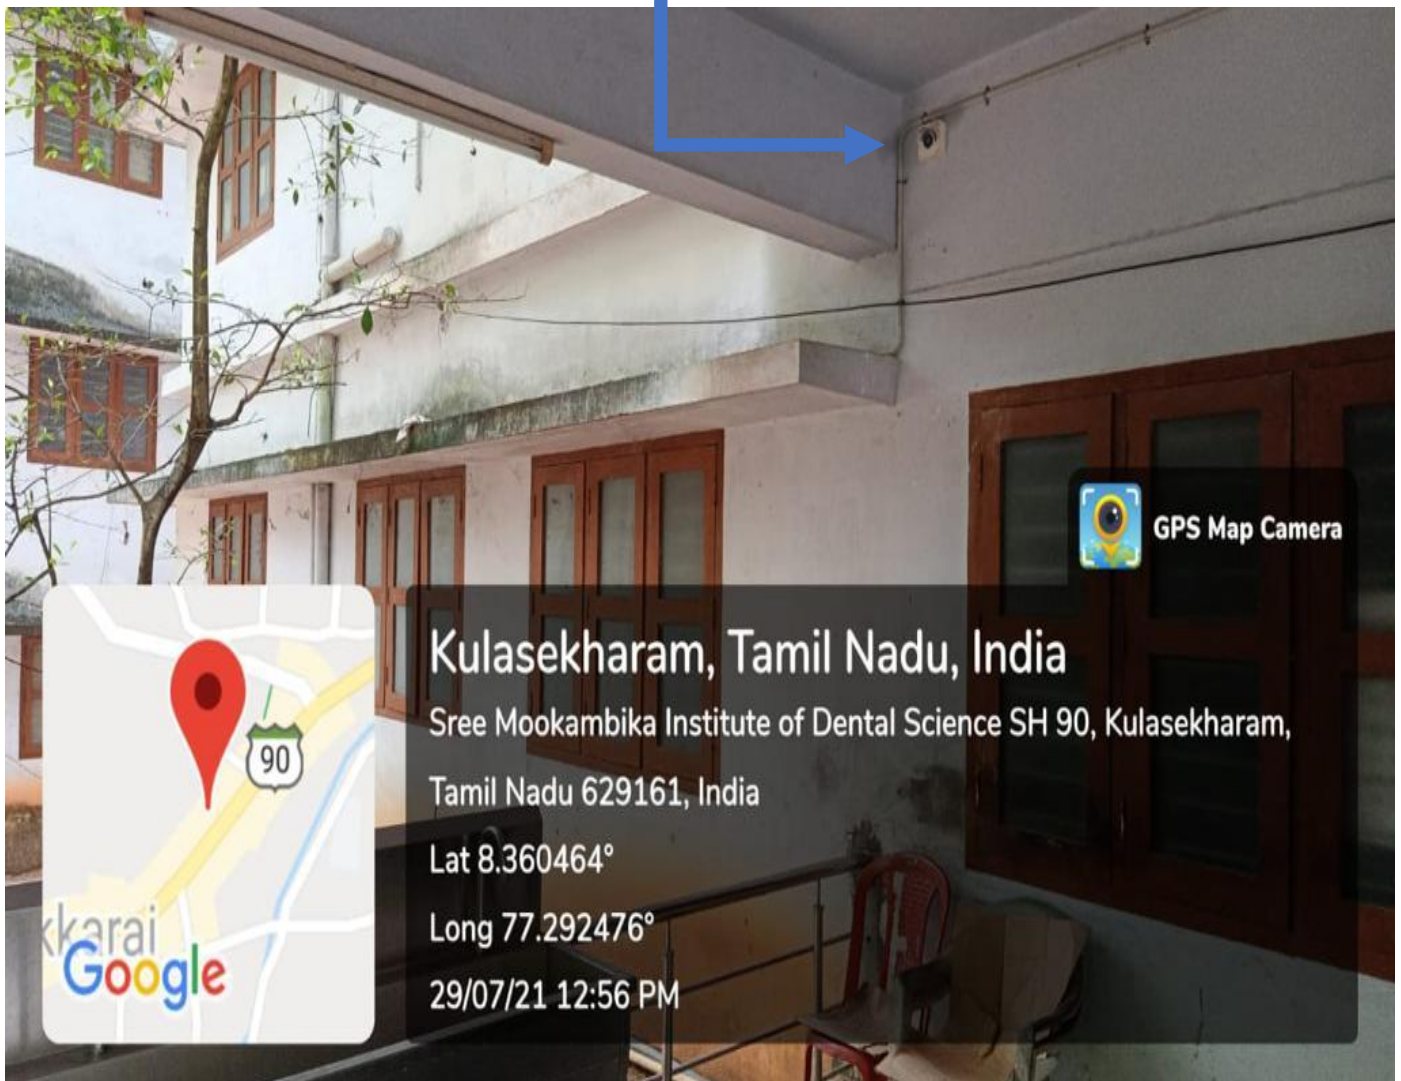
GPS Map Camera

90

kkarai

Google

Kulasekharam, Tamil Nadu, India

Sree Mookambika Institute of Dental Science SH 90, Kulasekharam, Tamil Nadu 629161, India

Lat 8.360464°

Long 77.292476°

29/07/21 12:56 PM